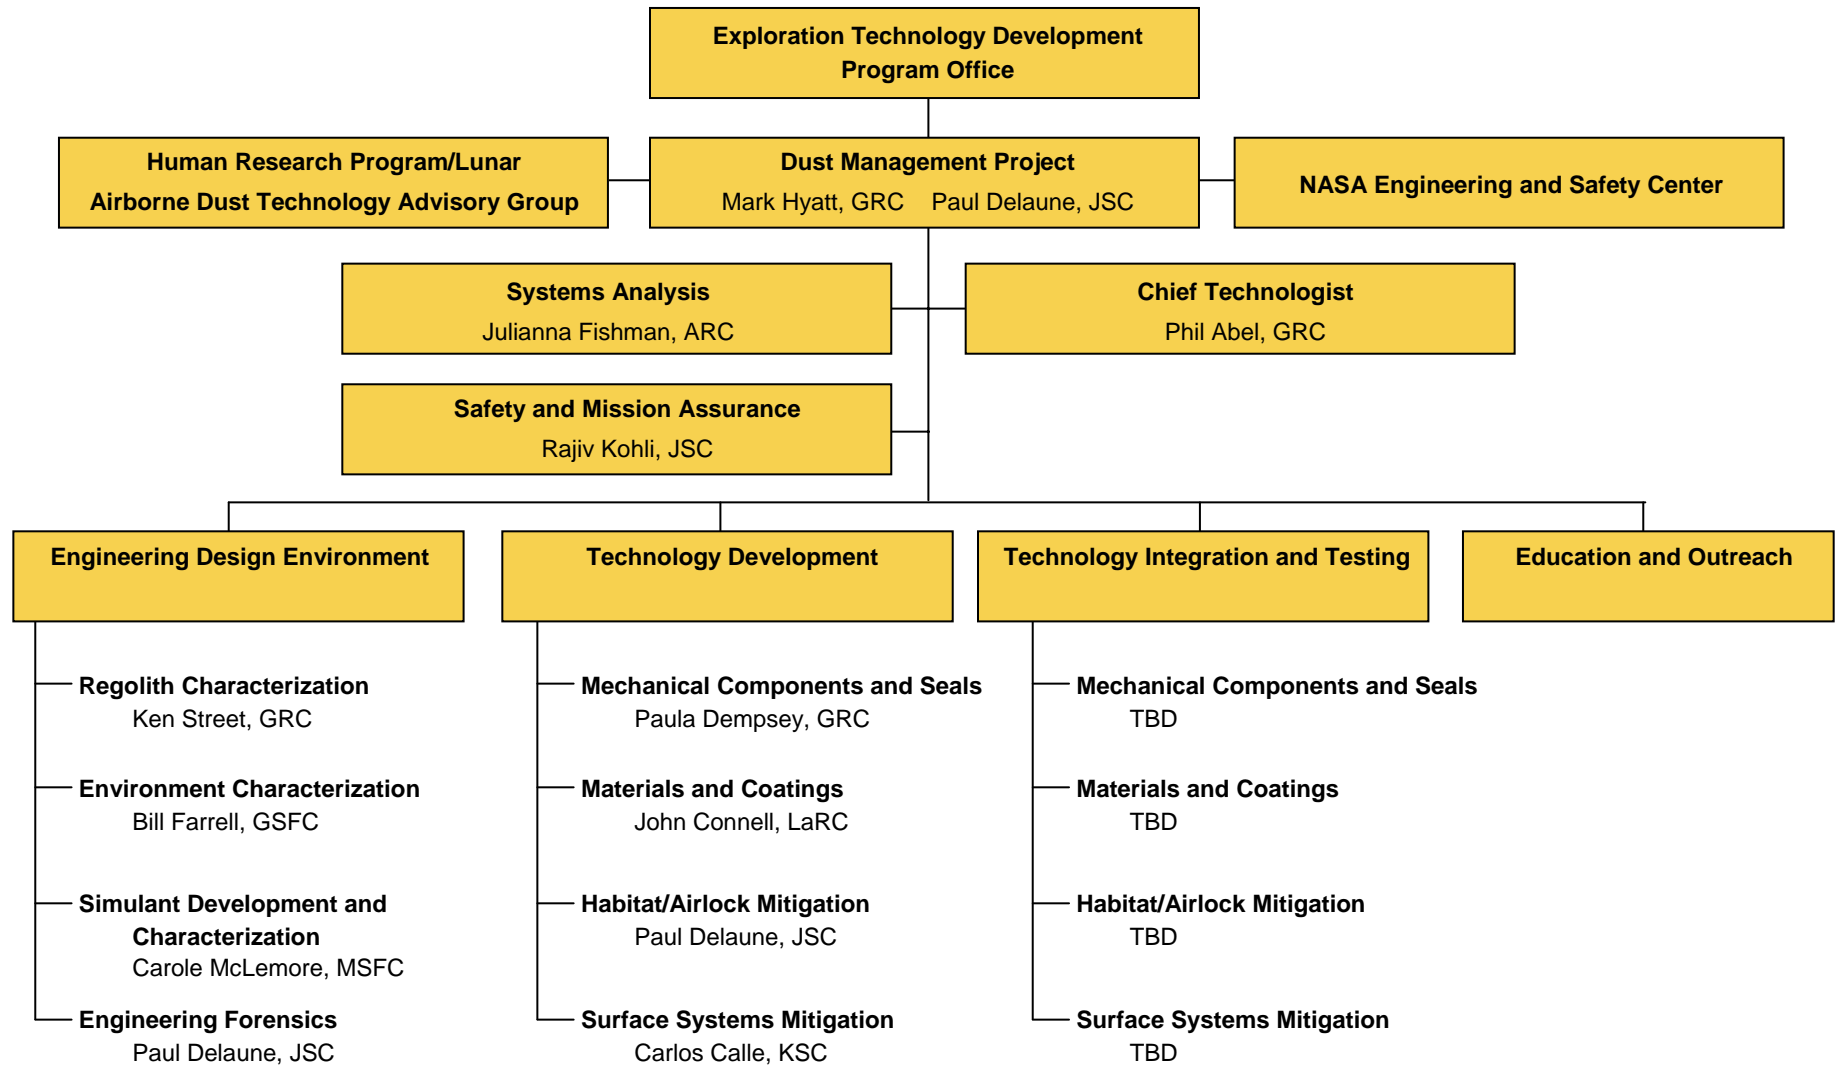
Exploration Technology Development Program Office

Human Research Program/Lunar Airborne Dust Technology Advisory Group

Dust Management Project
Mark Hyatt, GRC Paul Delaune, JSC

NASA Engineering and Safety Center

Systems Analysis
Julianna Fishman, ARC

Chief Technologist
Phil Abel, GRC

Safety and Mission Assurance
Rajiv Kohli, JSC

Engineering Design Environment

Regolith Characterization
Ken Street, GRC

Environment Characterization
Bill Farrell, GSFC

Simulant Development and Characterization
Carole McLemore, MSFC

Engineering Forensics
Paul Delaune, JSC

Technology Development

Mechanical Components and Seals
Paula Dempsey, GRC

Materials and Coatings
John Connell, LaRC

Habitat/Airlock Mitigation
Paul Delaune, JSC

Surface Systems Mitigation
Carlos Calle, KSC

Technology Integration and Testing

Mechanical Components and Seals
TBD

Materials and Coatings
TBD

Habitat/Airlock Mitigation
TBD

Surface Systems Mitigation
TBD

Education and Outreach